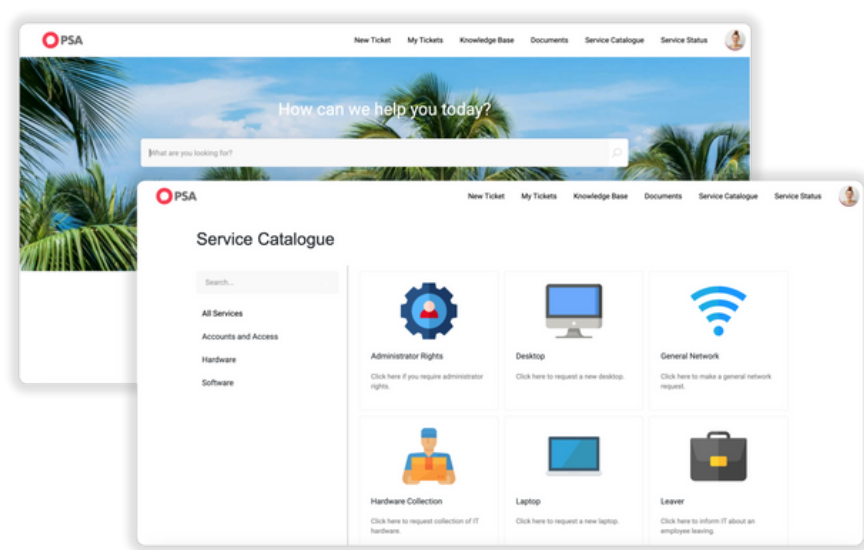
PSA

New Ticket My Tickets Knowledge Base Documents Service Catalogue Service Status

How can we help you today?

What are you looking for?

PSA

New Ticket My Tickets Knowledge Base Documents Service Catalogue Service Status

Service Catalogue

Search...

All Services

Accounts and Access

Hardware

Software

Administrator Rights

Click here if you require administrator rights.

Desktop

Click here to request a new desktop.

General Network

Click here to make a general network request.

Hardware Collection

Click here to request collection of IT hardware.

Laptop

Click here to request a new laptop.

Leaver

Click here to inform IT about an employee leaving.